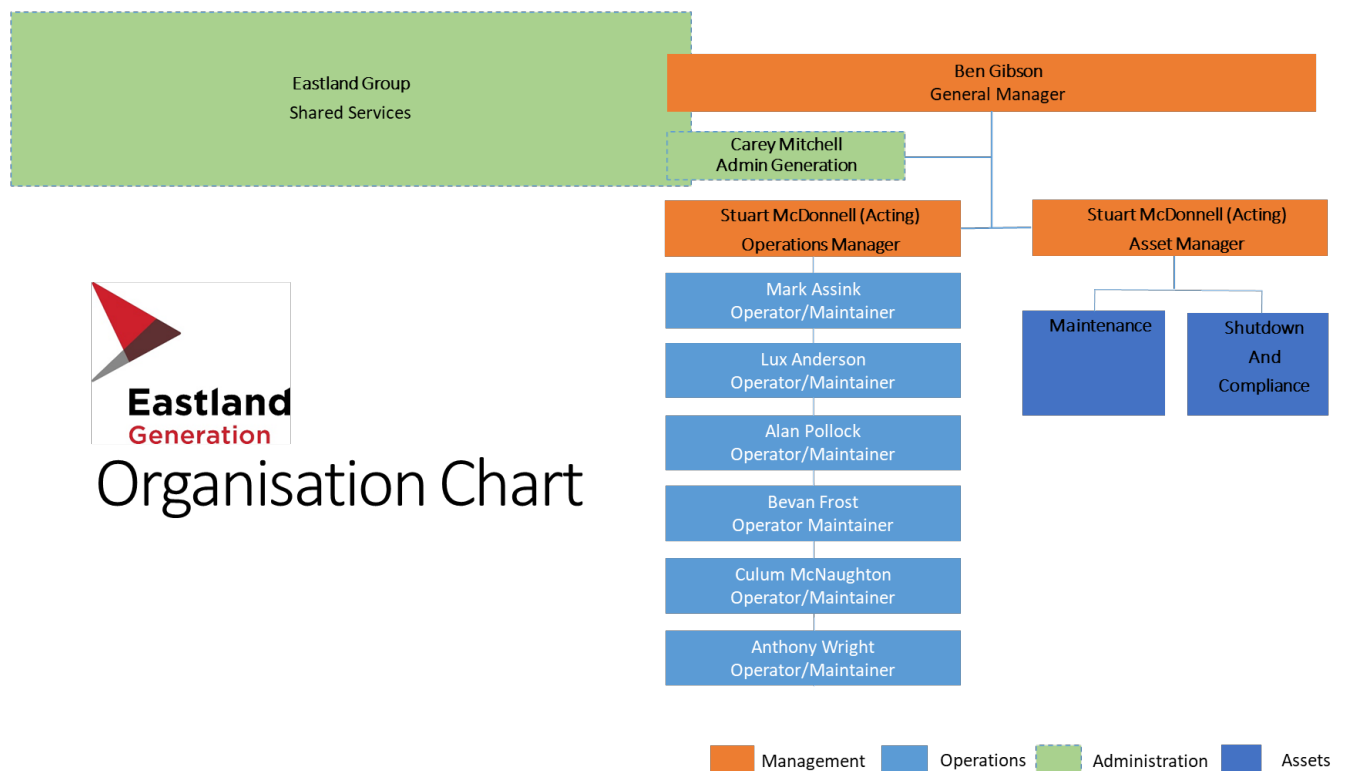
Eastland Group
Shared Services

Ben Gibson
General Manager

Carey Mitchell
Admin Generation

Stuart McDonnell (Acting)
Operations Manager

Stuart McDonnell (Acting)
Asset Manager

Mark Assink
Operator/Maintainer

Lux Anderson
Operator/Maintainer

Alan Pollock
Operator/Maintainer

Bevan Frost
Operator Maintainer

Culum McNaughton
Operator/Maintainer

Anthony Wright
Operator/Maintainer

Maintenance

Shutdown
And
Compliance

Eastland
Generation

Organisation Chart

Management
Operations
Administration
Assets